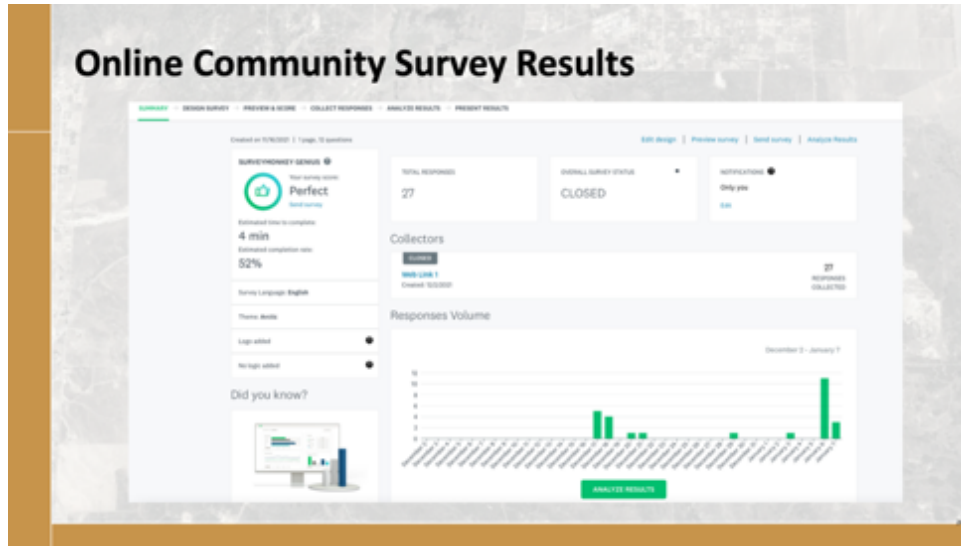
Online Community Survey Results

SUMMARY · DESIGN SURVEY · PREVIEW & SCORE · COLLECT RESPONSES · ANALYZE RESULTS · PRESENT RESULTS

Created on 11/18/2021 | 1 page, 12 questions

Edit design | Preview survey | Send survey | Analyze Results

SURVEYMONKEY GENIUS

Your survey score:
Perfect
Send survey

Estimated time to complete:
4 min

Estimated completion rate:
52%

Survey Language: English

Theme: Arctic

Logic added

No logic added

Did you know?

TOTAL RESPONSES
27

OVERALL SURVEY STATUS
CLOSED

NOTIFICATIONS
Only you
Edit

Collectors

CLOSED
Web Link 1
Created: 12/2/2021

27
RESPONSES
COLLECTED

Responses Volume

December 2 - January 7

12
10
8
6
4
2
0

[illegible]

ANALYZE RESULTS